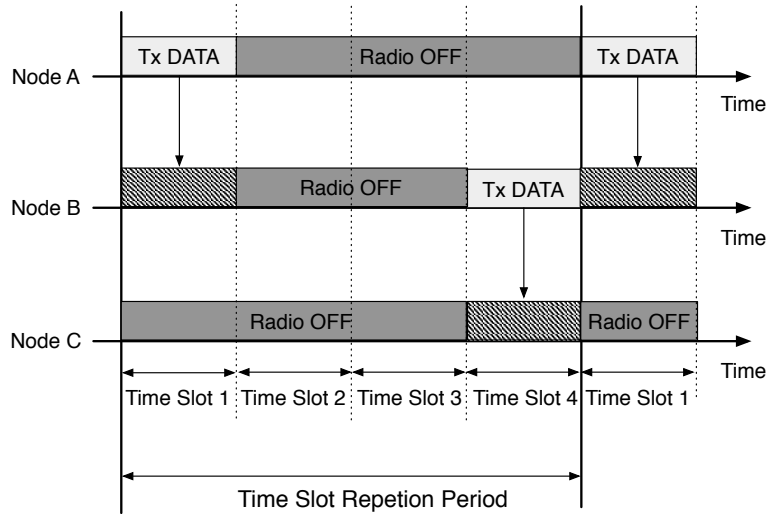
Tx DATA

Radio OFF

Tx DATA

Node A

Time

Radio OFF

Tx DATA

Node B

Time

Radio OFF

Radio OFF

Node C

Time

Time Slot 1

Time Slot 2

Time Slot 3

Time Slot 4

Time Slot 1

Time Slot Repetion Period